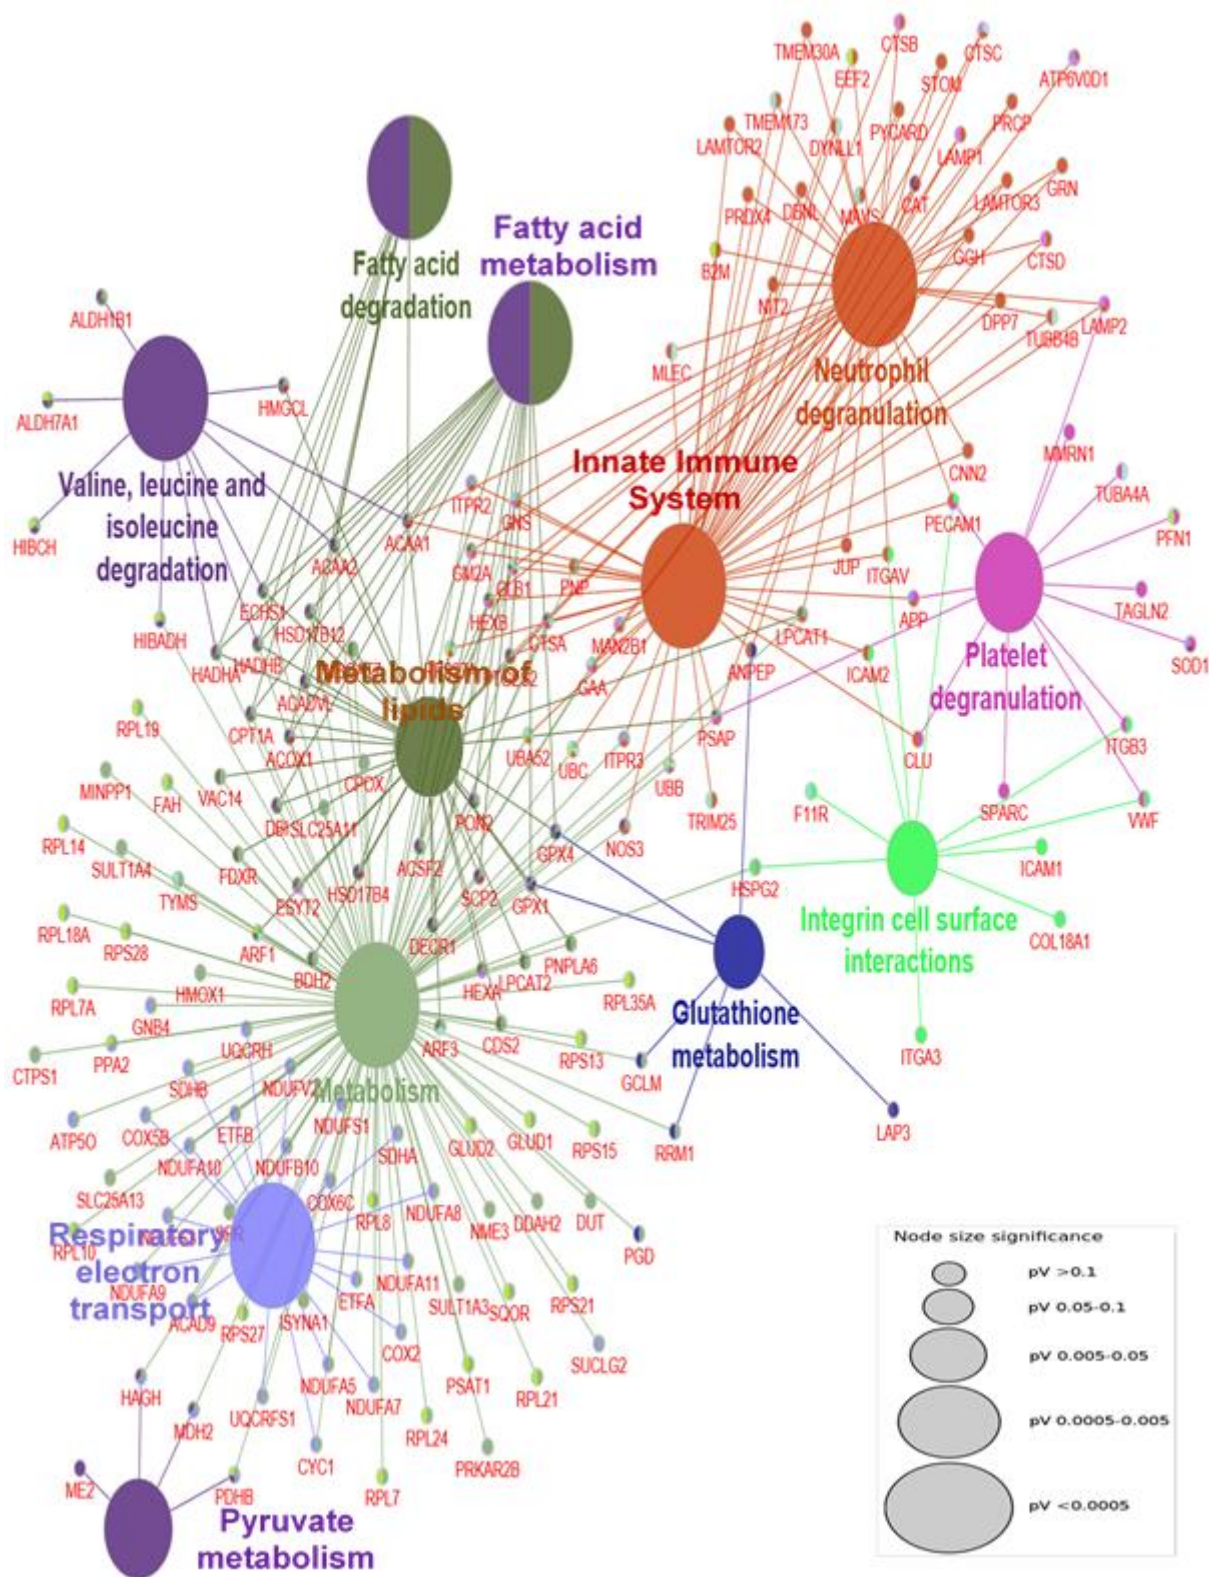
TMEM30A
CTSB
CTSC
EEF2
STOM
ATP6V0D1
TMEM173
PRCP
LAMTOR2
DYNLL1
PYCARD
LAMP1
GRN
PRDX4
DERL
MAVS
CAT
LAMTOR3
GGH
CTSD
B2M
NIT2
DPP7
TUBB4B
LAMP2
MLEC
Neutrophil degranulation
Fatty acid degradation
Fatty acid metabolism
ALDH1B1
HMGCL
ALDH7A1
Valine, leucine and isoleucine degradation
HIBCH
Innate Immune System
CNN2
MMRN1
TUBA4A
PECAM1
PFN1
ITPR2
GNS
ACAA1
ACAA2
GM2A
GLB1
PNP
JUP
ITGAV
ECHS1
HSD17B12
HEXB
CTSA
APP
TAGLN2
HIBADH
HADHA
HADHB
MAN2B1
LPCAT1
SOD1
Metabolism of lipids
ACADVL
GAA
ANPEP
ICAM2
Platelet degranulation
RPL19
CPT1A
ACOX1
UBA52
UBC
ITPR3
PSAP
ITGB3
MINPP1
FAH
VAC14
CPOX
CLU
UBB
TRIM25
F11R
SPARC
VWF
DBI
SLC25A11
PON2
RPL14
NOS3
SULT1A4
FDXR
GPX4
ACSF2
ICAM1
TYMS
EBYT2
HSD17B4
SCP2
GPX1
HSPG2
Integrin cell surface interactions
RPL18A
RPS28
ARF1
DECR1
COL18A1
BDH2
PNPLA6
LPCAT2
RPL7A
HMOX1
HEXA
RPL35A
GNB4
Glutathione metabolism
UQCRH
ARF3
CDS2
CTPS1
PPA2
RPS13
ITGA3
SDHB
NDUFV1
Metabolism
GCLM
NDUFS1
LAP3
ATP5O
COX5B
ETFB
RRM1
NDUFA10
NDUFB10
SDHA
GLUD2
GLUD1
RPS15
SLC25A13
COX6C
NDUFA8
NME3
DDAH2
DUT
Respiratory electron transport
RPL8
PGD
RPL10
NDUFA9
ETFA
NDUFA11
SULT1A3
SQOR
RPS21
ACAD9
RPS27
ISYNA1
COX2
SUCLG2
HAGH
NDUFA5
PSAT1
NDUFA7
RPL21
MDH2
UQCRFS1
RPL24
CYC1
PRKAR2B
ME2
PDHB
RPL7
Pyruvate metabolism
Node size significance
pV >0.1
pV 0.05-0.1
pV 0.005-0.05
pV 0.0005-0.005
pV <0.0005